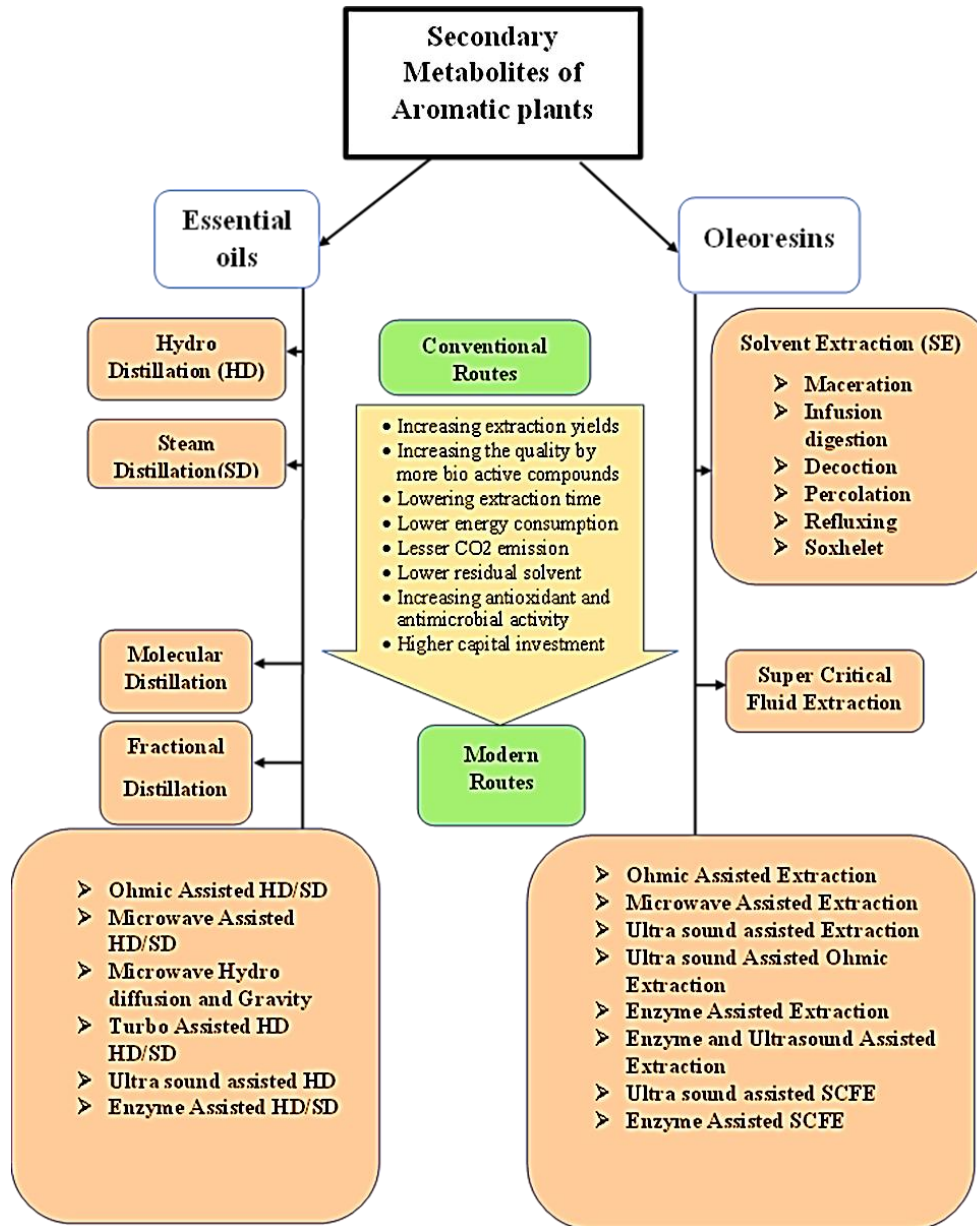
Secondary Metabolites of Aromatic plants

Essential oils

Oleoresins

Hydro Distillation (HD)

Steam Distillation(SD)

Conventional Routes

• Increasing extraction yields
• Increasing the quality by more bio active compounds
• Lowering extraction time
• Lower energy consumption
• Lesser CO2 emission
• Lower residual solvent
• Increasing antioxidant and antimicrobial activity
• Higher capital investment

Solvent Extraction (SE)
➢ Maceration
➢ Infusion digestion
➢ Decoction
➢ Percolation
➢ Refluxing
➢ Soxhelet

Molecular Distillation

Fractional Distillation

Modern Routes

Super Critical Fluid Extraction

➢ Ohmic Assisted HD/SD
➢ Microwave Assisted HD/SD
➢ Microwave Hydro diffusion and Gravity
➢ Turbo Assisted HD HD/SD
➢ Ultra sound assisted HD
➢ Enzyme Assisted HD/SD

➢ Ohmic Assisted Extraction
➢ Microwave Assisted Extraction
➢ Ultra sound assisted Extraction
➢ Ultra sound Assisted Ohmic Extraction
➢ Enzyme Assisted Extraction
➢ Enzyme and Ultrasound Assisted Extraction
➢ Ultra sound assisted SCFE
➢ Enzyme Assisted SCFE